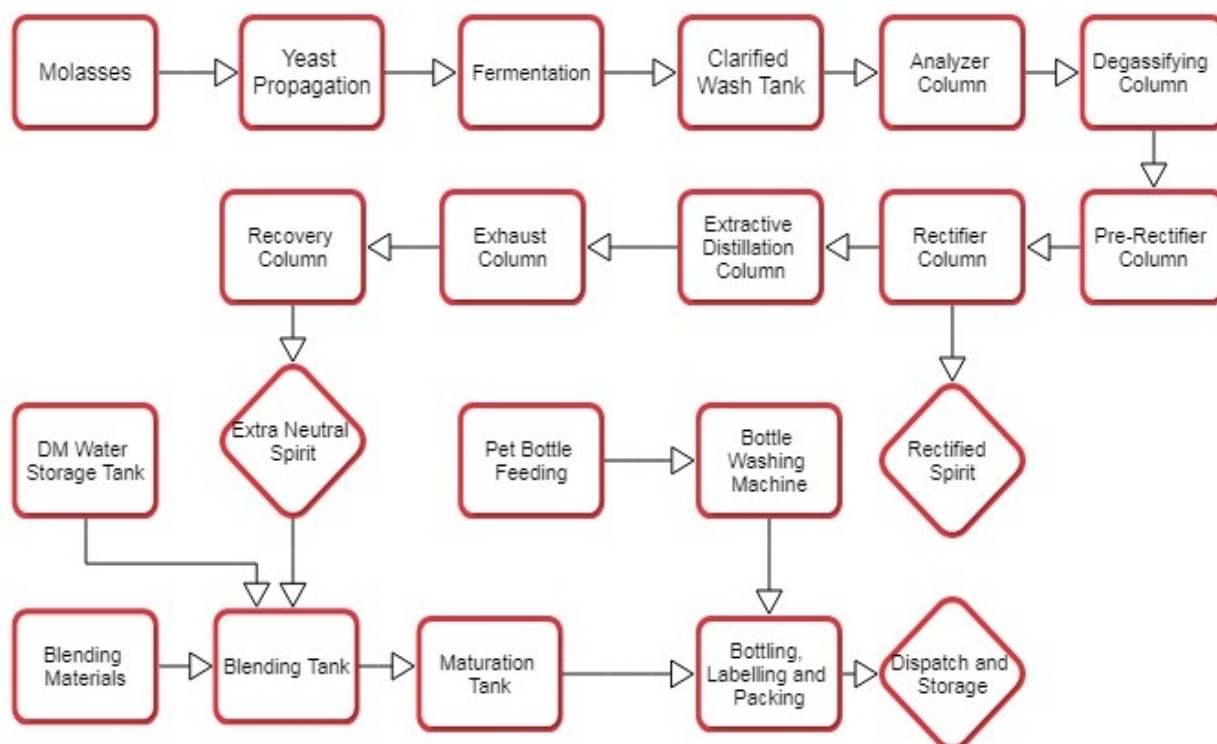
Molasses

Yeast Propagation

Fermentation

Clarified Wash Tank

Analyzer Column

Degassifying Column

Pre-Rectifier Column

Rectifier Column

Extractive Distillation Column

Exhaust Column

Recovery Column

Extra Neutral Spirit

Rectified Spirit

DM Water Storage Tank

Pet Bottle Feeding

Bottle Washing Machine

Blending Materials

Blending Tank

Maturation Tank

Bottling, Labelling and Packing

Dispatch and Storage